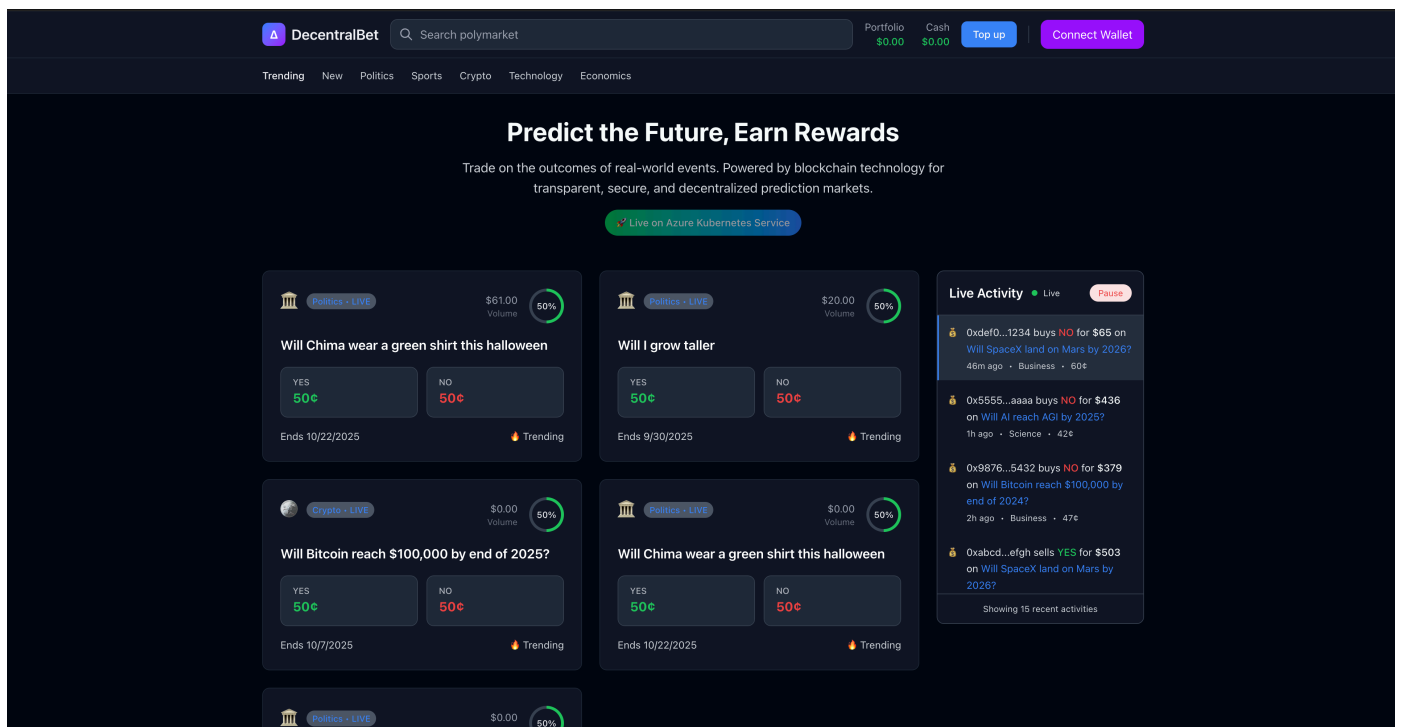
DecentralBet

Search polymarket

Portfolio $0.00

Cash $0.00

Top up

Connect Wallet

Trending New Politics Sports Crypto Technology Economics

Predict the Future, Earn Rewards

Trade on the outcomes of real-world events. Powered by blockchain technology for transparent, secure, and decentralized prediction markets.

🚀 Live on Azure Kubernetes Service

Politics • LIVE $61.00 Volume 50%

Will Chima wear a green shirt this halloween

YES 50¢

NO 50¢

Ends 10/22/2025 🔥 Trending

Politics • LIVE $20.00 Volume 50%

Will I grow taller

YES 50¢

NO 50¢

Ends 9/30/2025 🔥 Trending

Crypto • LIVE $0.00 Volume 50%

Will Bitcoin reach $100,000 by end of 2025?

YES 50¢

NO 50¢

Ends 10/7/2025 🔥 Trending

Politics • LIVE $0.00 Volume 50%

Will Chima wear a green shirt this halloween

YES 50¢

NO 50¢

Ends 10/22/2025 🔥 Trending

Politics • LIVE $0.00 50%

Live Activity • Live Pause

0xdef0...1234 buys NO for $65 on Will SpaceX land on Mars by 2026?
46m ago • Business • 60¢

0x5555...aaaa buys NO for $436 on Will AI reach AGI by 2025?
1h ago • Science • 42¢

0x9876...5432 buys NO for $379 on Will Bitcoin reach $100,000 by end of 2024?
2h ago • Business • 47¢

0xabcd...efgh sells YES for $503 on Will SpaceX land on Mars by 2026?

Showing 15 recent activities